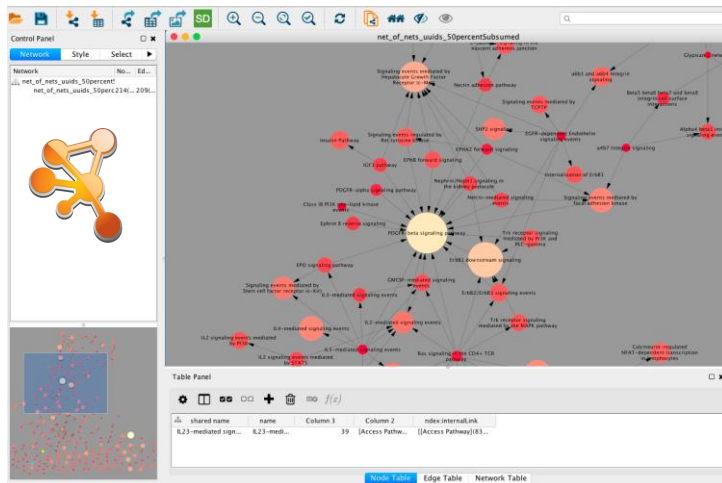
SD

Control Panel

Network Style Select

Network No... Ed...

net_of_nets_uuids_50percent!

net_of_nets_50perc214(... 209(...

net_of_nets_uuids_50percentSubsumed

Signaling events mediated by Hepatocyte Growth Factor Receptor (c-Met)

Netrin-mediated signaling events

Signaling events mediated by PTP1B

a6b1 and a6b4 Integrin signaling

Beta1 integrin cell surface interactions

Glypican pathway

Alpha9 beta1 integrin signaling events

SHP2 signaling

EGFR-dependent Endothelin signaling events

Signaling events regulated by Ret tyrosine kinase

Insulin Pathway

EPHA2 forward signaling

a4b7 integrin signaling

IGF1 pathway

EPHB forward signaling

Internalization of ErbB1

Nephrin/Neph1 signaling in the kidney podocyte

PDGFR-alpha signaling pathway

Netrin-mediated signaling events

Signaling events mediated by focal adhesion kinase

Class IB PI3K non-lipid kinase events

Ephrin B reverse signaling

PDGFR-beta signaling pathway

Trk receptor signaling mediated by PI3K and PLC-gamma

ErbB2 downstream signaling

EPO signaling pathway

GMCSF-mediated signaling events

Signaling events mediated by Stem cell factor receptor (c-Kit)

IL3-mediated signaling events

ErbB2/ErbB3 signaling events

IL4-mediated signaling events

IL2-mediated signaling events

Trk receptor signaling mediated by the MAPK pathway

IL2 signaling events mediated by PI3K

IL5-mediated signaling events

IL2 signaling events mediated by STAT5

Ras signaling in the CD4+ TCR pathway

Calcineurin-regulated NFAT-dependent transcription in lymphocytes

Table Panel

$f(x)$

| | shared name | name | Column 3 | Column 2 | ndex:internalLink |
|---|---|---|---|---|---|
| | IL23-mediated sign... | IL23-medi... | 39 | [Access Pathw... | [Access Pathway](83... |

Node Table | Edge Table | Network Table